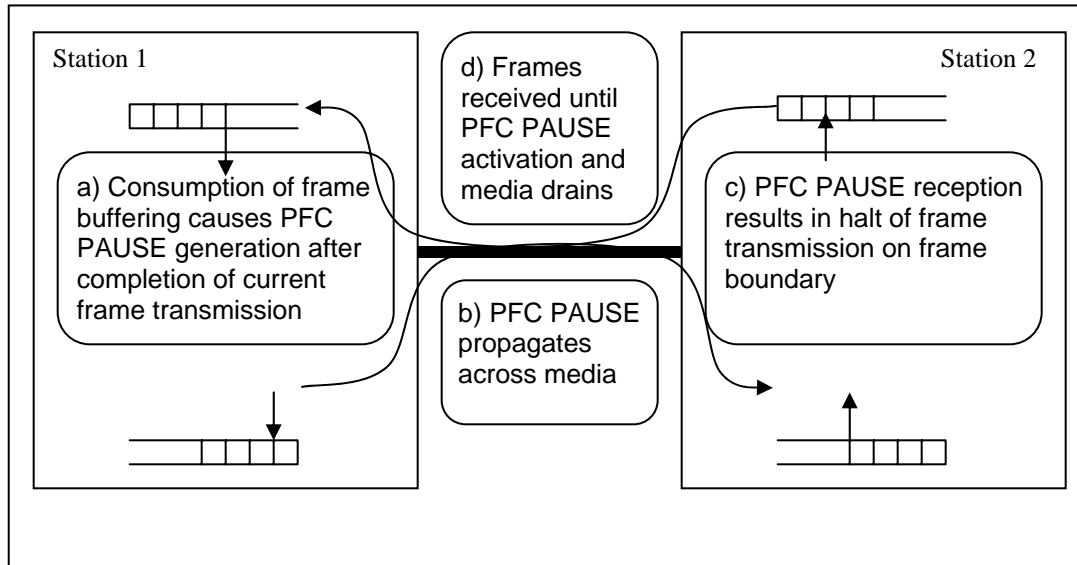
Station 1

d) Frames received until PFC PAUSE activation and media drains

Station 2

a) Consumption of frame buffering causes PFC PAUSE generation after completion of current frame transmission

c) PFC PAUSE reception results in halt of frame transmission on frame boundary

b) PFC PAUSE propagates across media